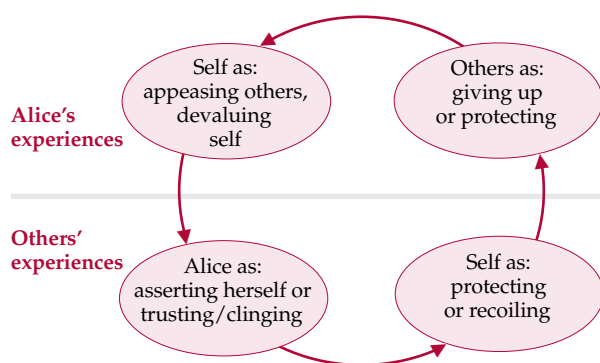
Alice's experiences

Self as: appeasing others, devaluing self

Others as: giving up or protecting

Others' experiences

Alice as: asserting herself or trusting/clinging

Self as: protecting or recoiling